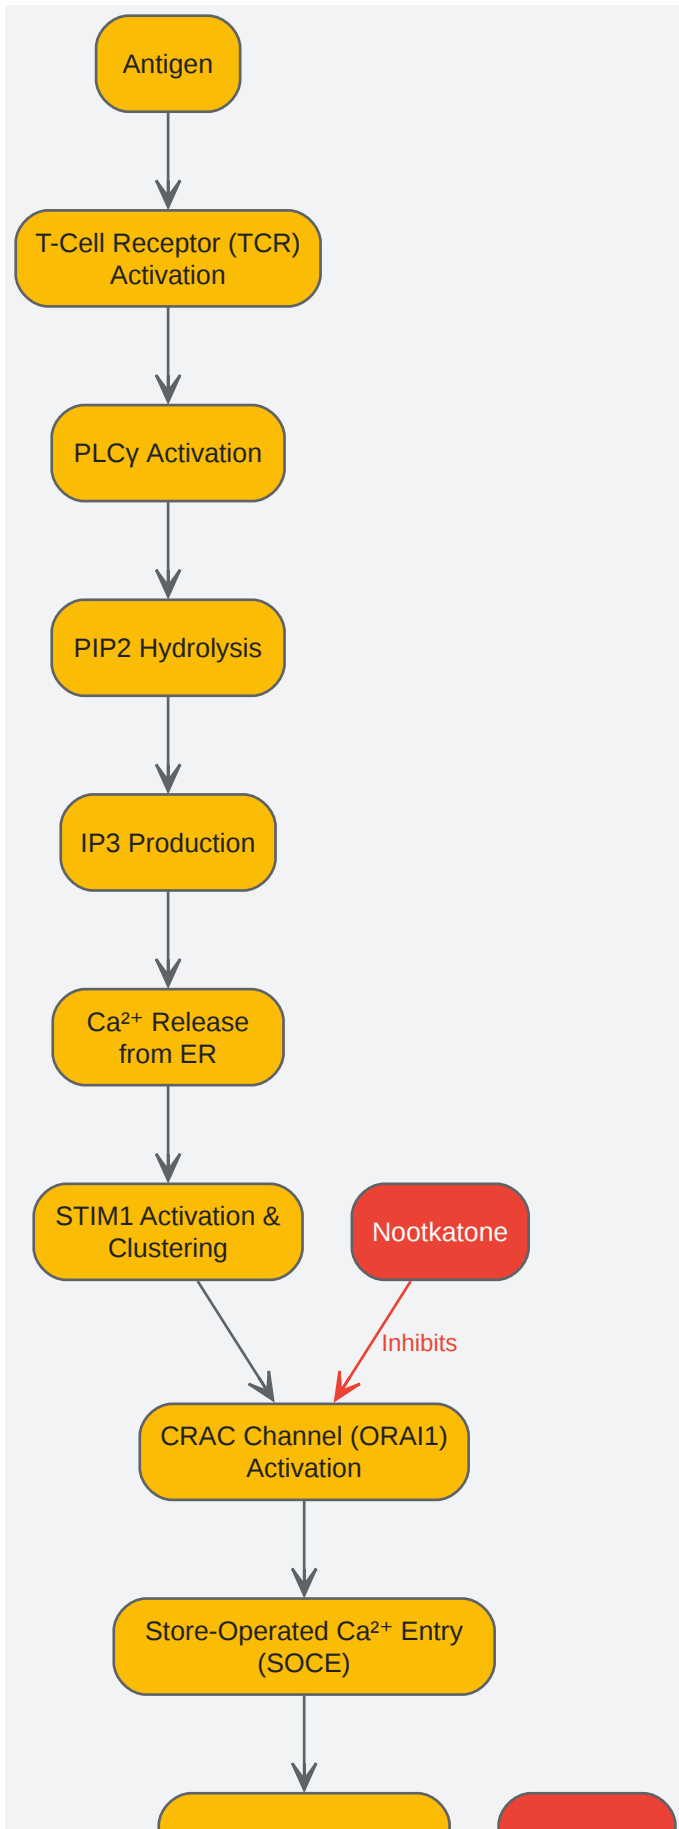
Antigen

T-Cell Receptor (TCR) Activation

PLCγ Activation

PIP2 Hydrolysis

IP3 Production

$Ca^{2+}$ Release from ER

STIM1 Activation & Clustering

Nootkatone

Inhibits

CRAC Channel (ORAI1) Activation

Store-Operated $Ca^{2+}$ Entry (SOCE)